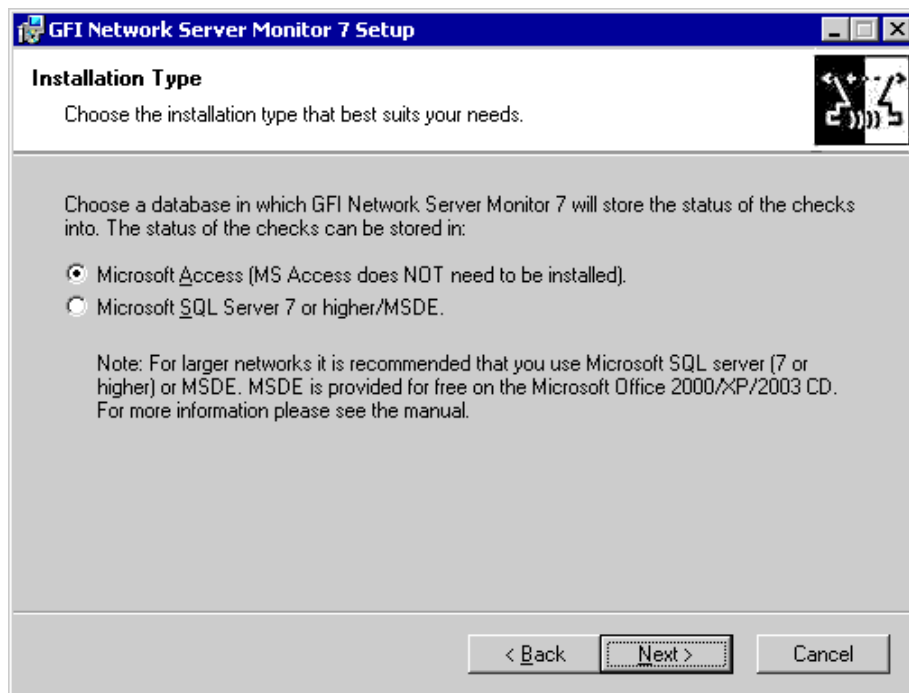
GFI Network Server Monitor 7 Setup

Installation Type

Choose the installation type that best suits your needs.

Choose a database in which GFI Network Server Monitor 7 will store the status of the checks into. The status of the checks can be stored in:

Microsoft Access (MS Access does NOT need to be installed).

Microsoft SQL Server 7 or higher/MSDE.

Note: For larger networks it is recommended that you use Microsoft SQL server (7 or higher) or MSDE. MSDE is provided for free on the Microsoft Office 2000/XP/2003 CD. For more information please see the manual.

< Back

Next >

Cancel